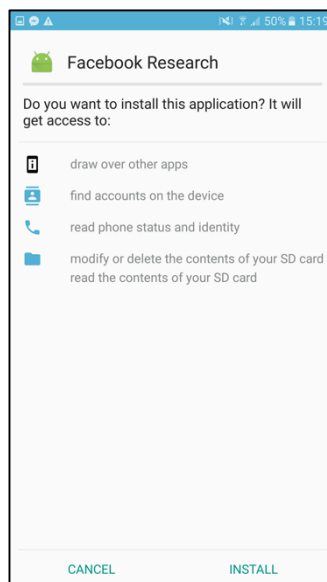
50% 15:19

Facebook Research

Do you want to install this application? It will get access to:

draw over other apps

find accounts on the device

read phone status and identity

modify or delete the contents of your SD card
read the contents of your SD card

CANCEL INSTALL